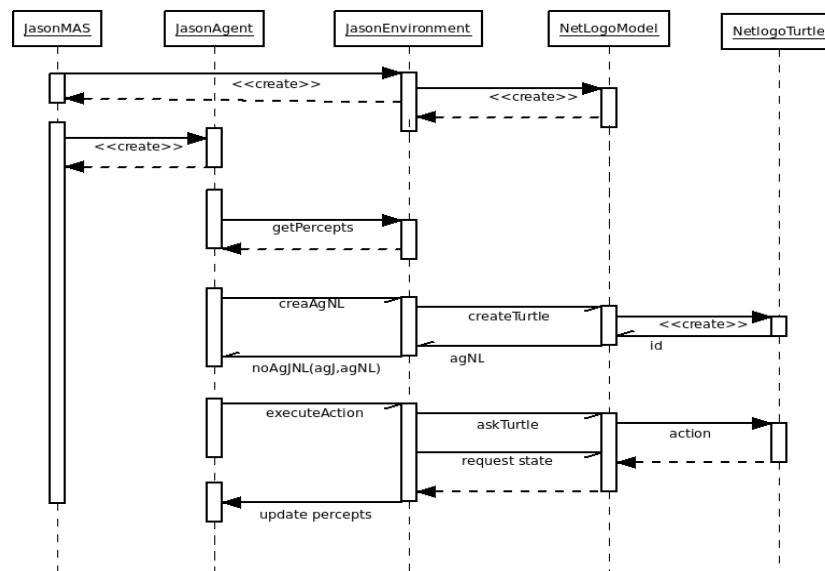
JasonMAS
JasonAgent
JasonEnvironment
NetLogoModel
NetlogoTurtle
<<create>>
<<create>>
<<create>>
getPercepts
creaAgNL
createTurtle
<<create>>
id
agNL
noAgJNL(agJ,agNL)
executeAction
askTurtle
action
request state
update percepts